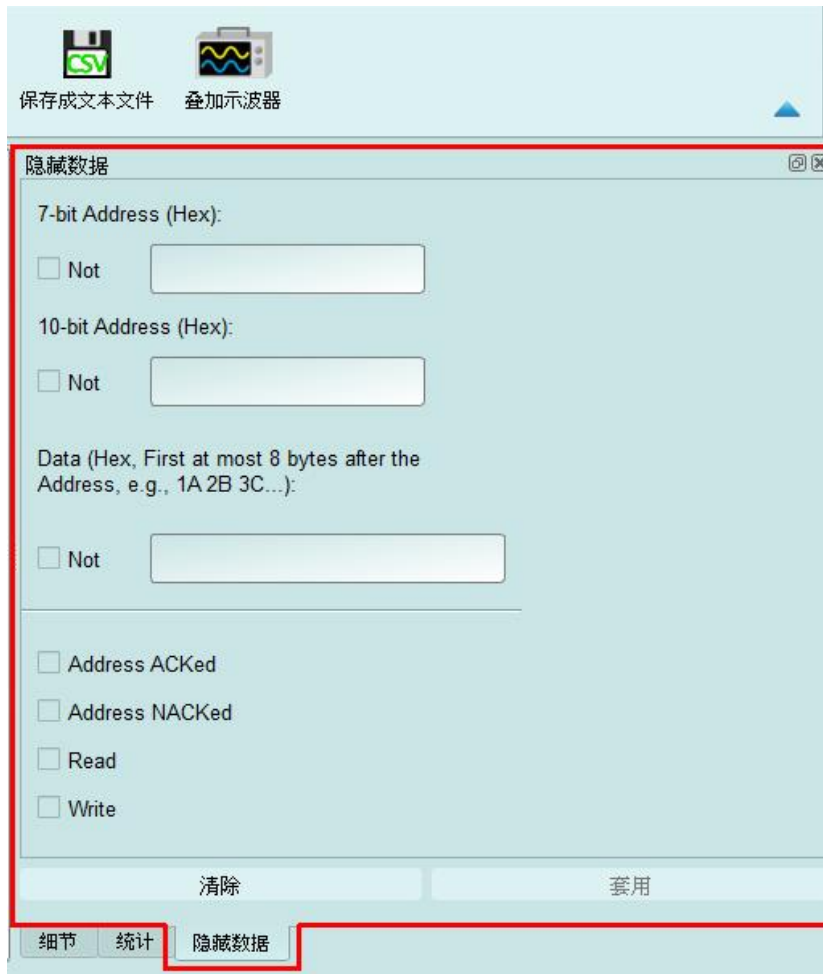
CSV

保存成文本文件 叠加示波器

隐藏数据

7-bit Address (Hex):

Not

10-bit Address (Hex):

Not

Data (Hex, First at most 8 bytes after the Address, e.g., 1A 2B 3C...):

Not

Address ACKed

Address NACKed

Read

Write

清除 套用

细节 统计 隐藏数据